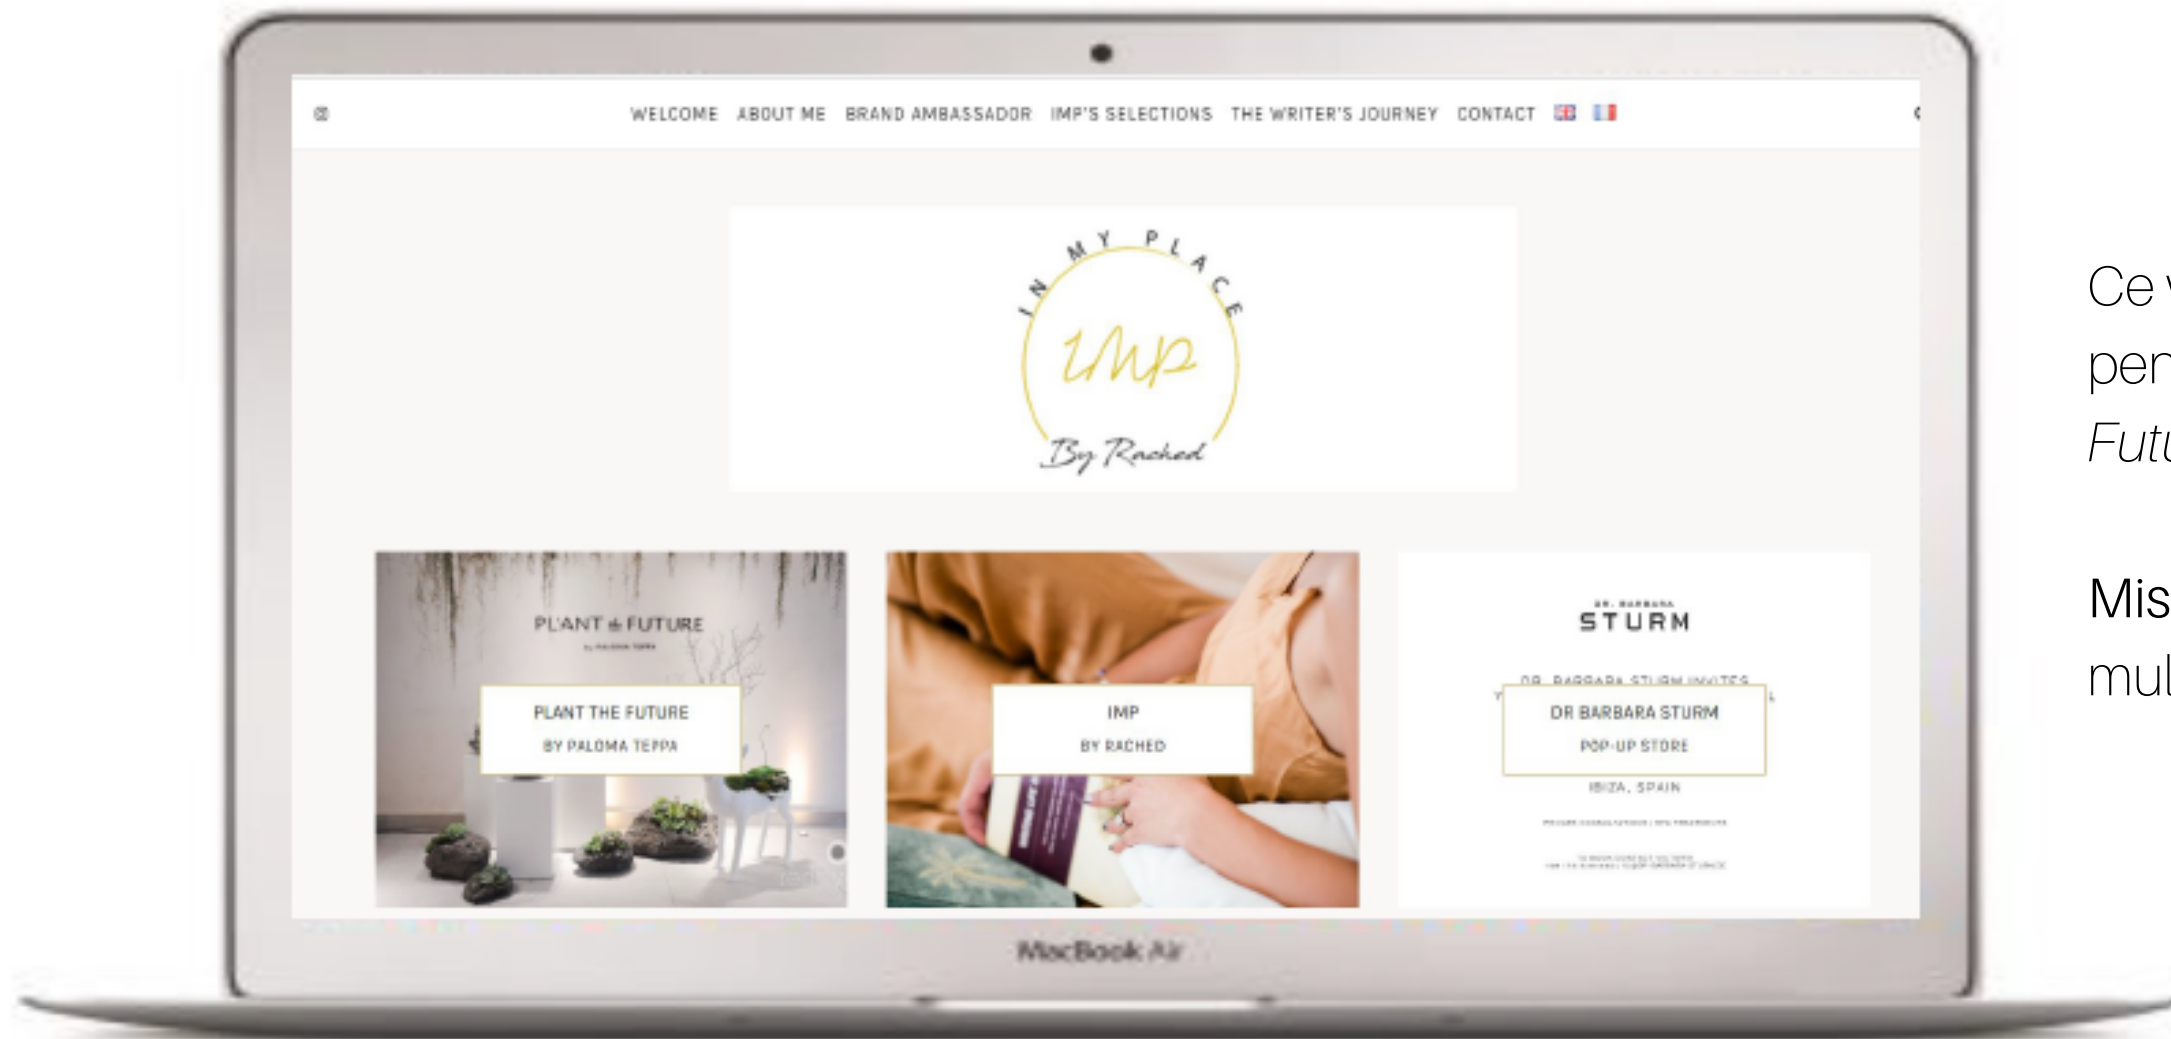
WELCOME ABOUT ME BRAND AMBASSADOR IMP'S SELECTIONS THE WRITER'S JOURNEY CONTACT

IN MY PLACE

imp

By Rached

PLANT the FUTURE

PLANT THE FUTURE
BY PALOMA TEPPA

IMP
BY RACHED

DR. BARBARA
STURM

DR BARBARA STURM
POP-UP STORE

IBIZA, SPAIN

MacBook Air

Ce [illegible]
per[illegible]
Futu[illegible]

Mis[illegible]
mul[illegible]